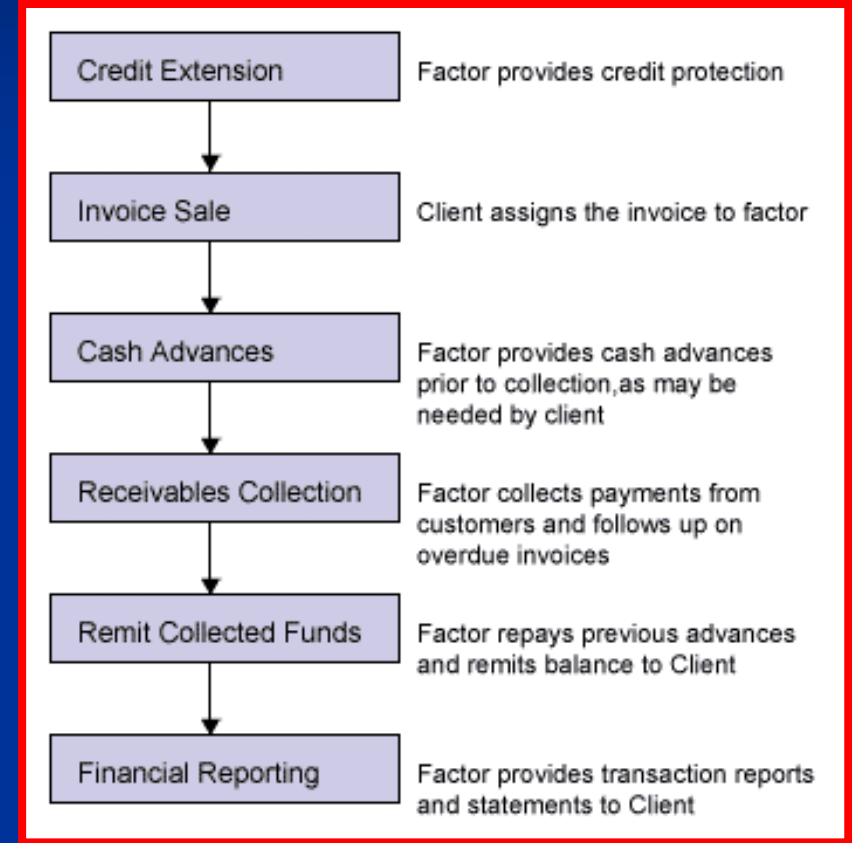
Credit Extension

Factor provides credit protection

Invoice Sale

Client assigns the invoice to factor

Cash Advances

Factor provides cash advances prior to collection,as may be needed by client

Receivables Collection

Factor collects payments from customers and follows up on overdue invoices

Remit Collected Funds

Factor repays previous advances and remits balance to Client

Financial Reporting

Factor provides transaction reports and statements to Client